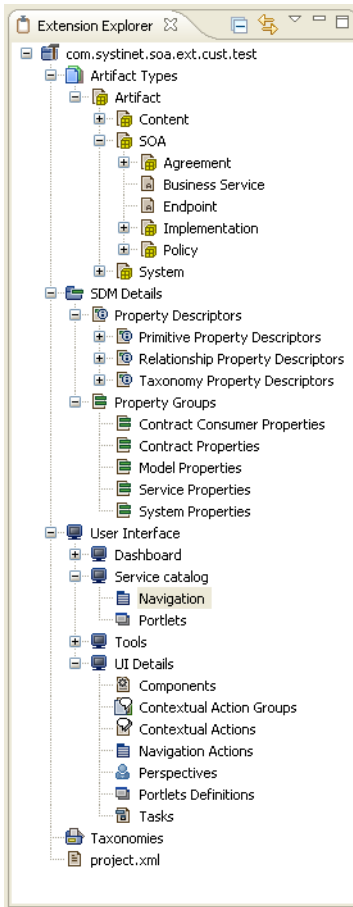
Extension Explorer

com.systinet.soa.ext.cust.test
Artifact Types
Artifact
Content
SOA
Agreement
Business Service
Endpoint
Implementation
Policy
System
SDM Details
Property Descriptors
Primitive Property Descriptors
Relationship Property Descriptors
Taxonomy Property Descriptors
Property Groups
Contract Consumer Properties
Contract Properties
Model Properties
Service Properties
System Properties
User Interface
Dashboard
Service catalog
Navigation
Portlets
Tools
UI Details
Components
Contextual Action Groups
Contextual Actions
Navigation Actions
Perspectives
Portlets Definitions
Tasks
Taxonomies
project.xml